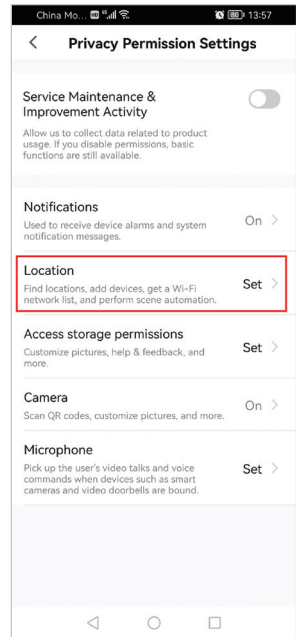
China Mo... 13:57 80

Privacy Permission Settings

Service Maintenance & Improvement Activity

Allow us to collect data related to product usage. If you disable permissions, basic functions are still available.

Notifications

Used to receive device alarms and system notification messages.

On

Location

Find locations, add devices, get a Wi-Fi network list, and perform scene automation.

Set

Access storage permissions

Customize pictures, help & feedback, and more.

Set

Camera

Scan QR codes, customize pictures, and more.

On

Microphone

Pick up the user's video talks and voice commands when devices such as smart cameras and video doorbells are bound.

Set